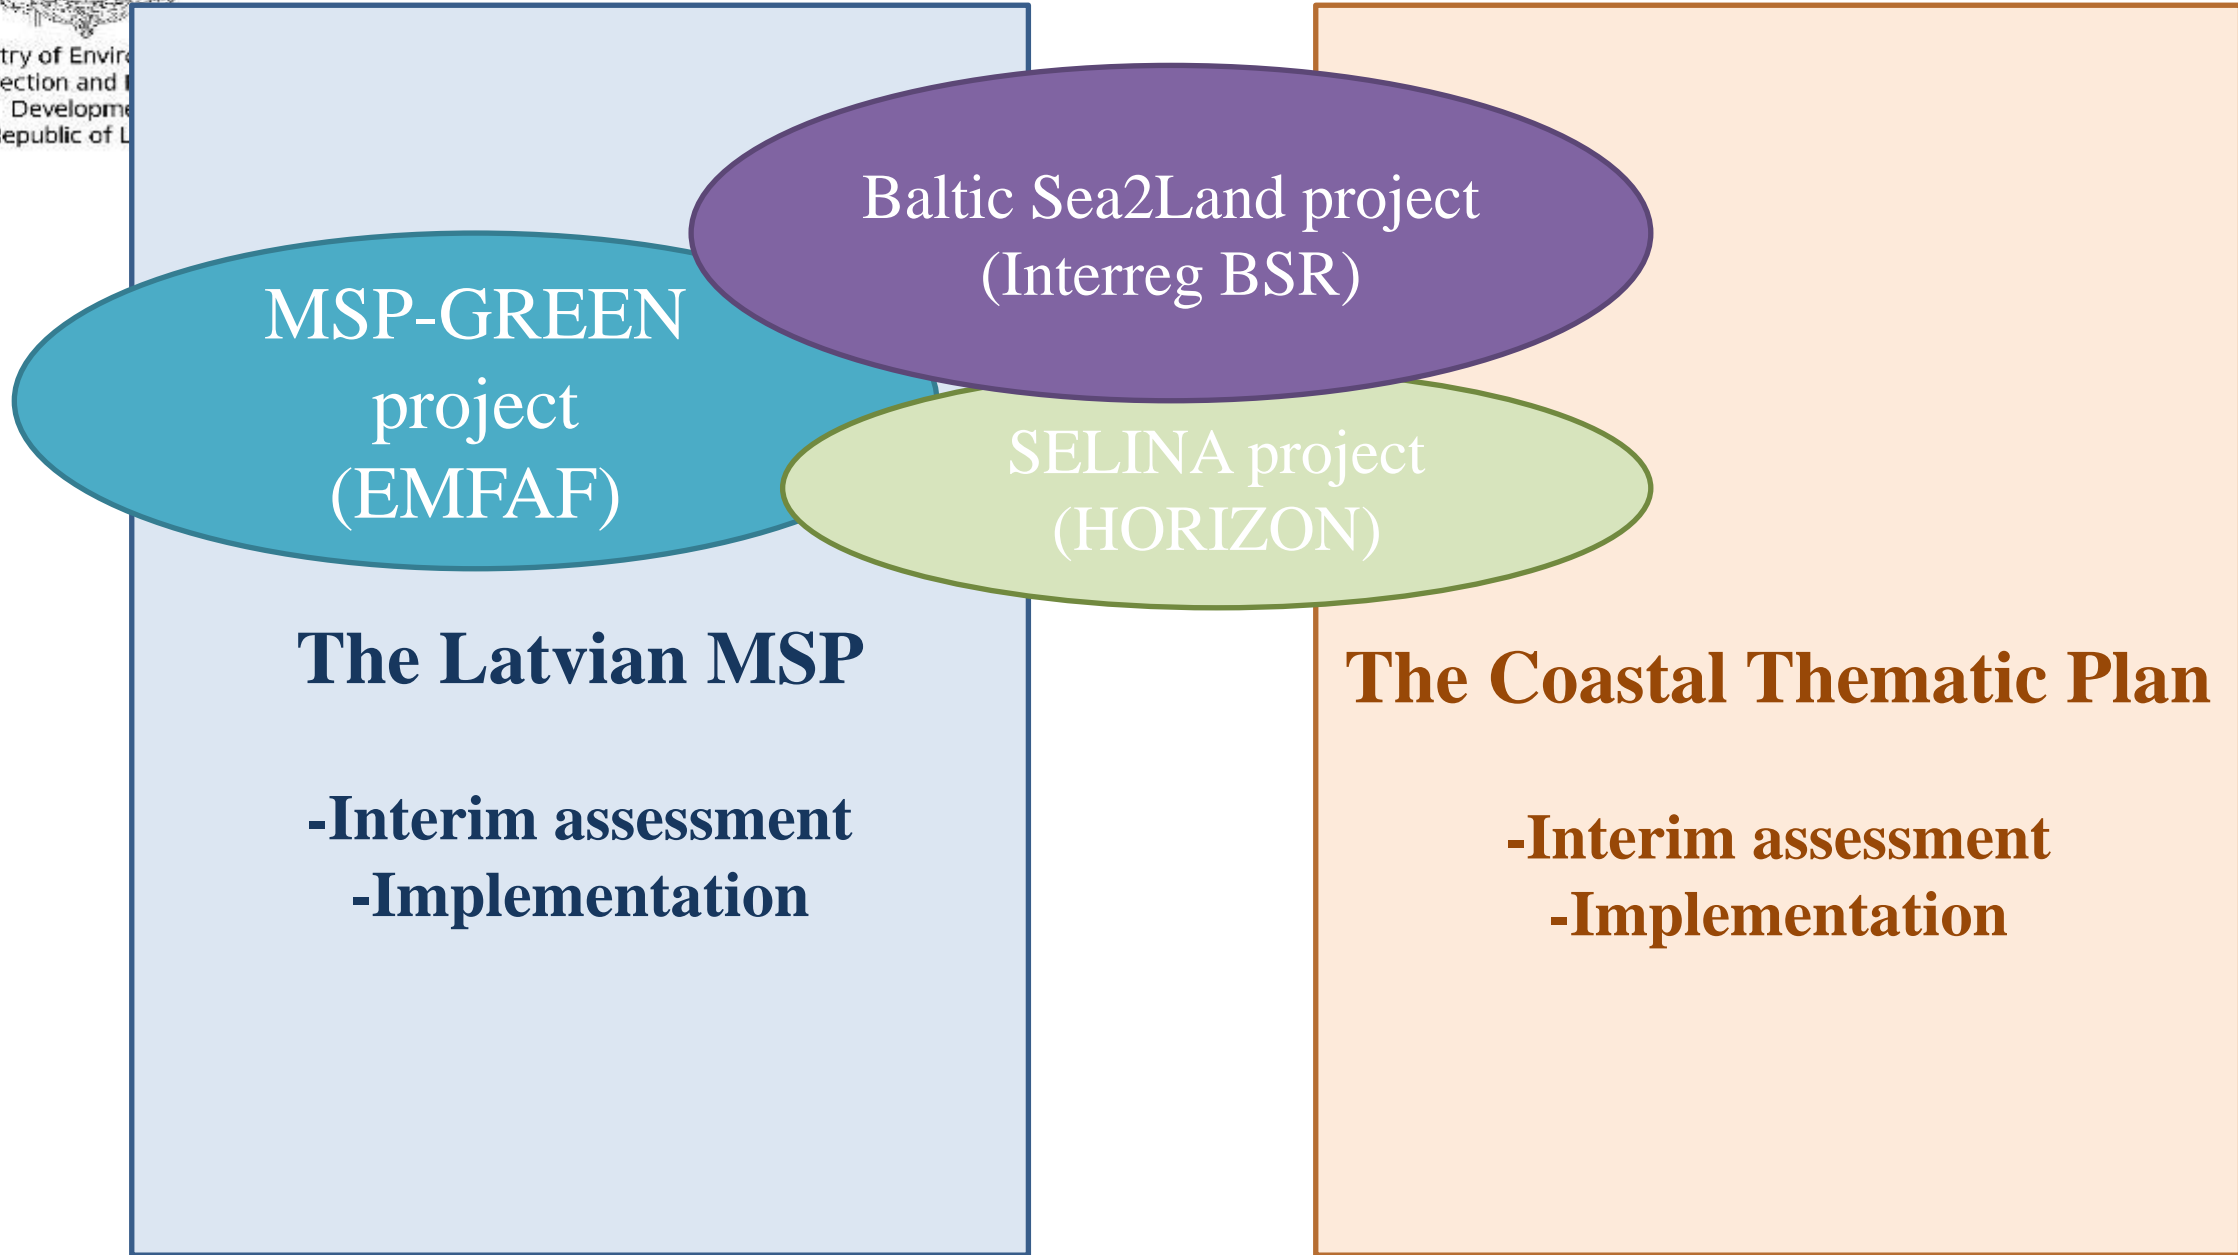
try of Envir
ection and
Developme
epublic of L

Baltic Sea2Land project
(Interreg BSR)

MSP-GREEN
project
(EMFAF)

SELINA project
(HORIZON)

The Latvian MSP

-Interim assessment
-Implementation

The Coastal Thematic Plan

-Interim assessment
-Implementation